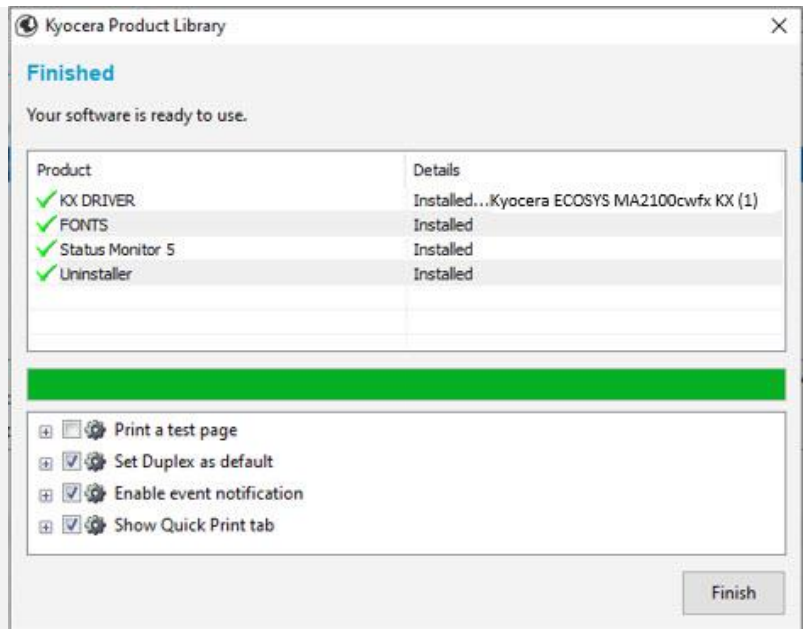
Kyocera Product Library

×

Finished

Your software is ready to use.

| Product | Details |
|---|---|
| KX DRIVER | Installed…Kyocera ECOSYS MA2100cwfx KX (1) |
| FONTS | Installed |
| Status Monitor 5 | Installed |
| Uninstaller | Installed |

Print a test page

Set Duplex as default

Enable event notification

Show Quick Print tab

Finish